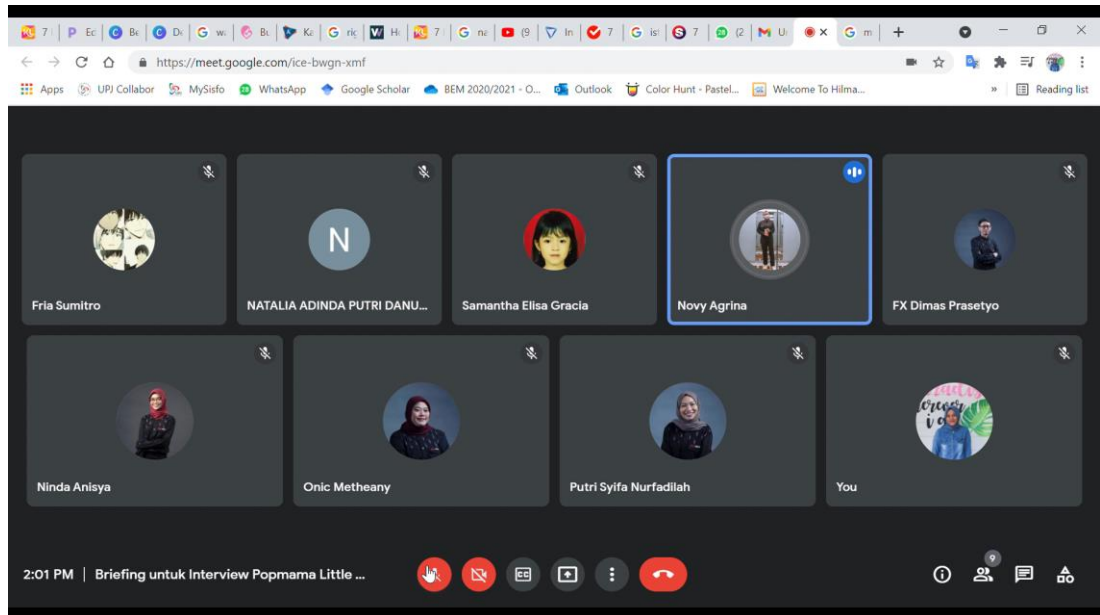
7 | P Ec | Bc | Dc | G wi | Bc | Kc | G ric | W Hi | 7 | G nc | (9 | In | 7 | G isi | 7 | (2 | M Ui | × | G m | +

https://meet.google.com/ice-bwgn-xmf

Apps | UPJ Collabor | MySisfo | WhatsApp | Google Scholar | BEM 2020/2021 - O... | Outlook | Color Hunt - Pastel... | Welcome To Hilma... | » | Reading list

Fria Sumitro

N
NATALIA ADINDA PUTRI DANU...

Samantha Elisa Gracia

Novy Agrina

FX Dimas Prasetyo

Ninda Anisya

Onic Metheany

Putri Syifa Nurfadilah

You

2:01 PM | Briefing untuk Interview Popmama Little ...

9